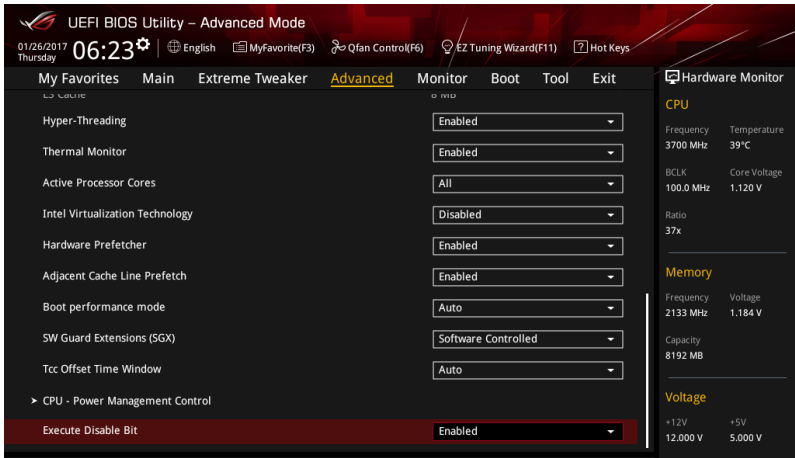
UEFI BIOS Utility – Advanced Mode

01/26/2017 Thursday 06:23 English MyFavorite(F3) Qfan Control(F6) EZ Tuning Wizard(F11) Hot Keys

My Favorites Main Extreme Tweaker Advanced Monitor Boot Tool Exit

Hardware Monitor

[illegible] 8 MB

| | |
|---|---|
| Hyper-Threading | Enabled |
| Thermal Monitor | Enabled |
| Active Processor Cores | All |
| Intel Virtualization Technology | Disabled |
| Hardware Prefetcher | Enabled |
| Adjacent Cache Line Prefetch | Enabled |
| Boot performance mode | Auto |
| SW Guard Extensions (SGX) | Software Controlled |
| Tcc Offset Time Window | Auto |

> CPU - Power Management Control

| | |
|---|---|
| Execute Disable Bit | Enabled |

CPU
Frequency 3700 MHz
Temperature 39°C
BCLK 100.0 MHz
Core Voltage 1.120 V
Ratio 37x

Memory
Frequency 2133 MHz
Voltage 1.184 V
Capacity 8192 MB

Voltage
+12V 12.000 V
+5V 5.000 V